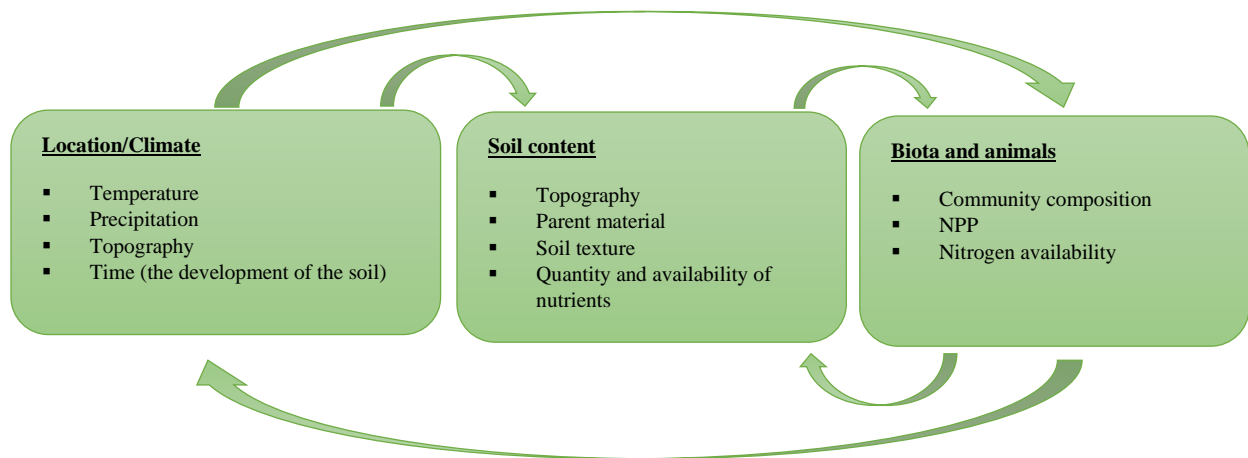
Location/Climate

- Temperature
- Precipitation
- Topography
- Time (the development of the soil)

Soil content

- Topography
- Parent material
- Soil texture
- Quantity and availability of nutrients

Biota and animals

- Community composition
- NPP
- Nitrogen availability